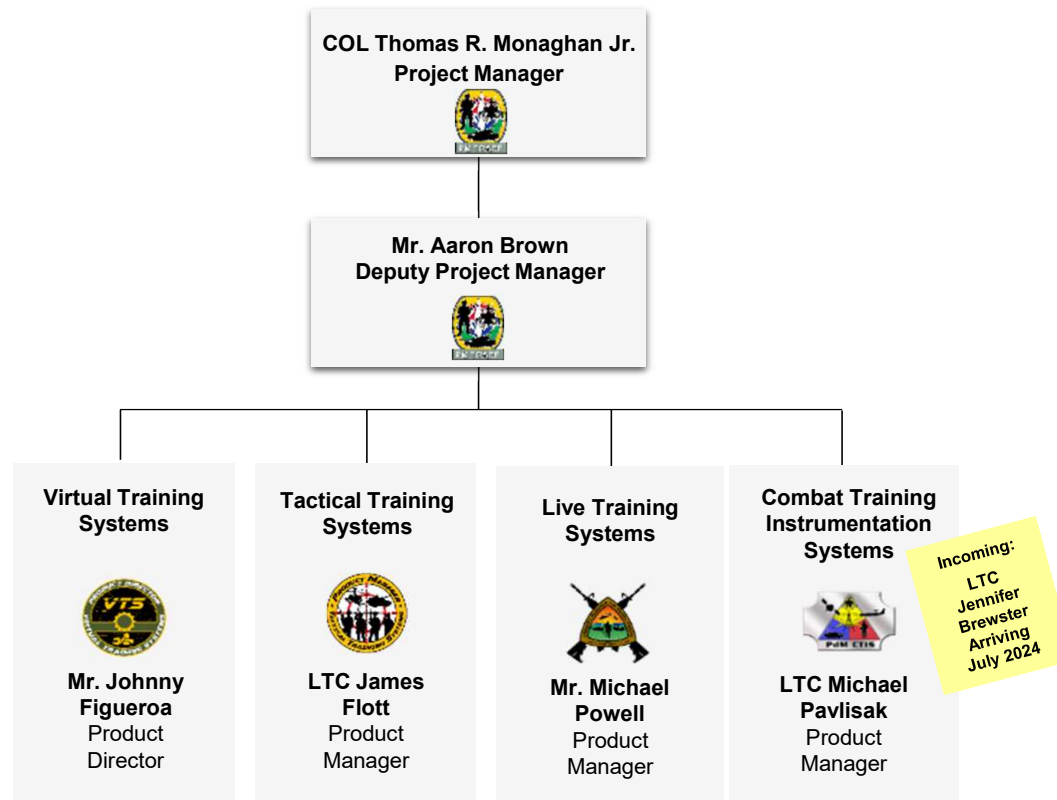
COL Thomas R. Monaghan Jr.
Project Manager

Mr. Aaron Brown
Deputy Project Manager

Virtual Training Systems

VTS

Mr. Johnny Figueroa
Product Director

Tactical Training Systems

LTC James Flott
Product Manager

Live Training Systems

Mr. Michael Powell
Product Manager

Combat Training Instrumentation Systems

PdM CTIS

LTC Michael Pavlisak
Product Manager

Incoming:
LTC Jennifer Brewster Arriving July 2024